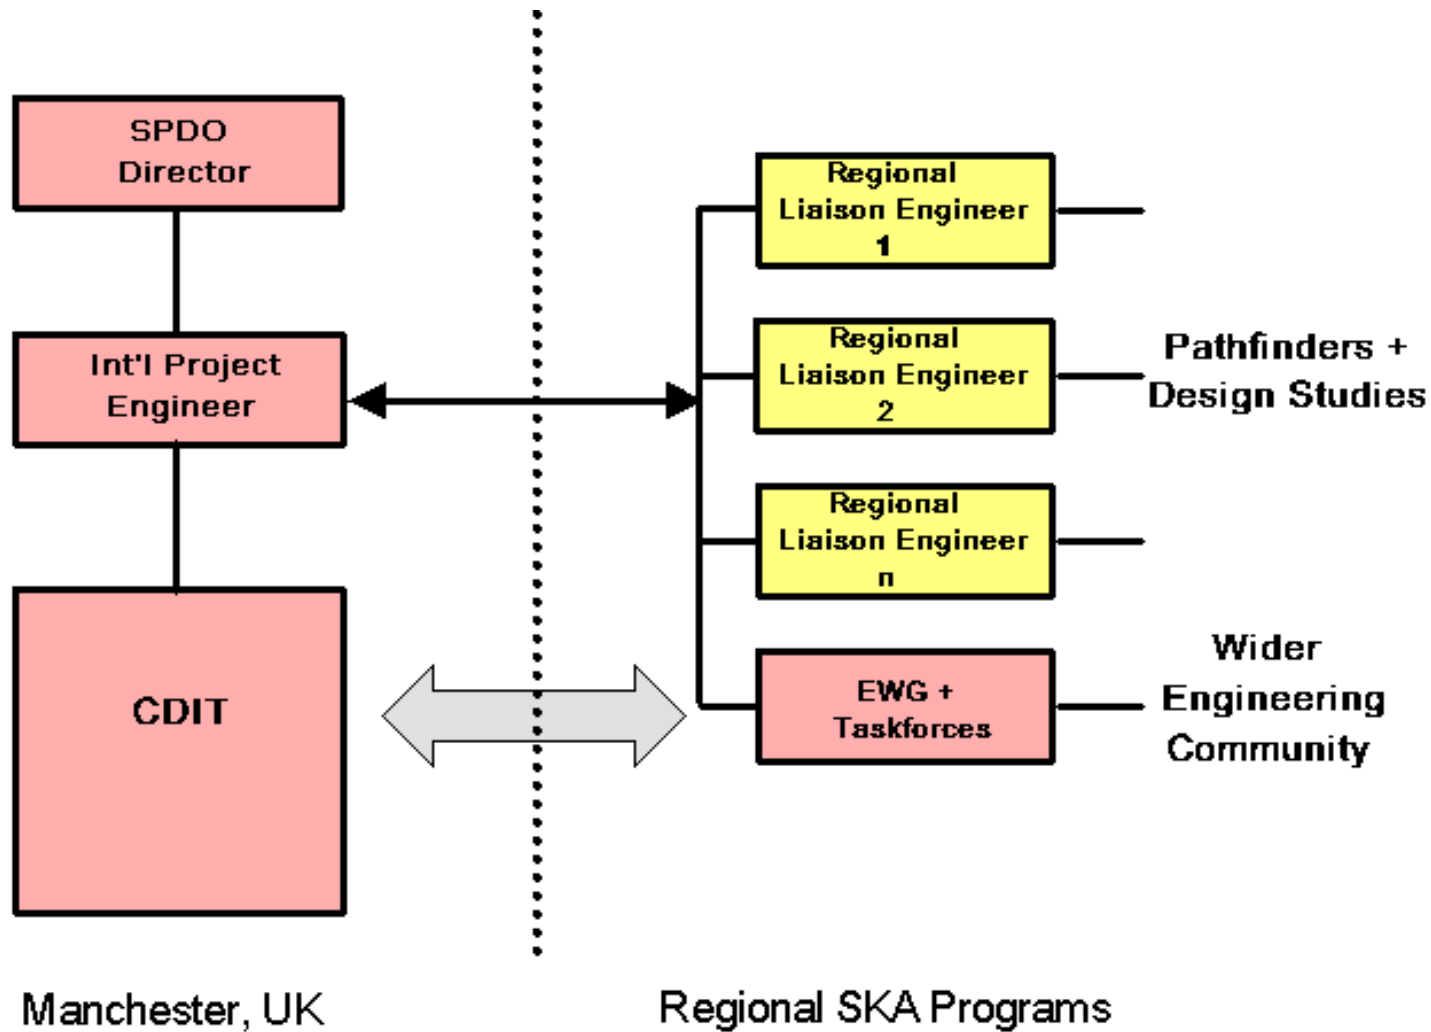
SPDO Director

Int'l Project Engineer

CDIT

Regional Liaison Engineer 1

Regional Liaison Engineer 2

Regional Liaison Engineer n

EWG + Taskforces

Pathfinders + Design Studies

Wider Engineering Community

Manchester, UK

Regional SKA Programs